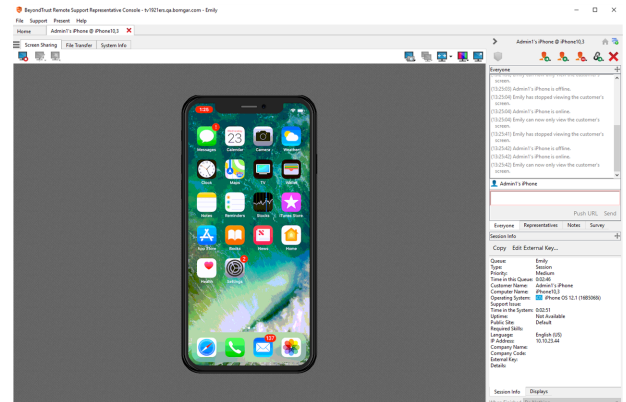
BeyondTrust Remote Support Representative Console - tv1921ers.qa.bomgar.com - Emily

File Support Present Help

Home

Admin1's iPhone @ iPhone10,3

Screen Sharing File Transfer System Info

Admin1's iPhone @ iPhone10,3

Everyone

screen.
[13:25:03] Admin1's iPhone is offline.
[13:25:04] Emily has stopped viewing the customer's screen.
[13:25:04] Admin1's iPhone is online.
[13:25:04] Emily can now only view the customer's screen.
[13:25:41] Emily has stopped viewing the customer's screen.
[13:25:40] Admin1's iPhone is offline.
[13:25:42] Admin1's iPhone is online.
[13:25:42] Emily can now only view the customer's screen.

Admin1's iPhone

Push URL Send

Everyone Representatives Notes Survey

Session Info

Copy Edit External Key...

| | |
|---|---|
| Queue: | Emily |
| Type: | Session |
| Priority: | Medium |
| Time in this Queue: | 0:02:46 |
| Customer Name: | Admin1's iPhone |
| Computer Name: | iPhone10,3 |
| Operating System: | iPhone OS 12.1 (16B5068i) |
| Support Issue: | |
| Time in the System: | 0:02:51 |
| Uptime: | Not Available |
| Public Site: | Default |
| Required Skills: | |
| Language: | English (US) |
| IP Address: | 10.10.23.44 |
| Company Name: | |
| Company Code: | |
| External Key: | |
| Details: | |

Session Info Displays

1:26
1
Messages
23
Calendar
Camera
Weather
Clock
Maps
TV
Wallet
Notes
Reminders
Stocks
iTunes Store
App Store
Books
News
Home
Health
2
Settings
137